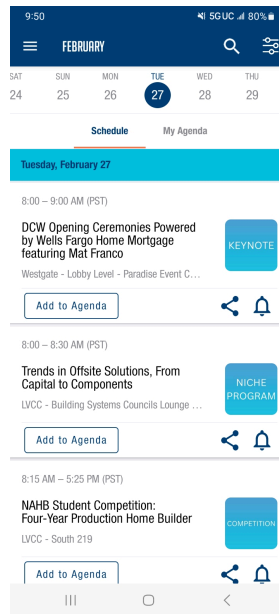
9:50
5G UC 80%

FEBRUARY

SAT 24
SUN 25
MON 26
TUE 27
WED 28
THU 29

Schedule
My Agenda

Tuesday, February 27

8:00 – 9:00 AM (PST)

DCW Opening Ceremonies Powered by Wells Fargo Home Mortgage featuring Mat Franco

Westgate - Lobby Level - Paradise Event C...

KEYNOTE

Add to Agenda

8:00 – 8:30 AM (PST)

Trends in Offsite Solutions, From Capital to Components

LVCC - Building Systems Councils Lounge ...

NICHE PROGRAM

Add to Agenda

8:15 AM – 5:25 PM (PST)

NAHB Student Competition: Four-Year Production Home Builder

LVCC - South 219

COMPETITION

Add to Agenda